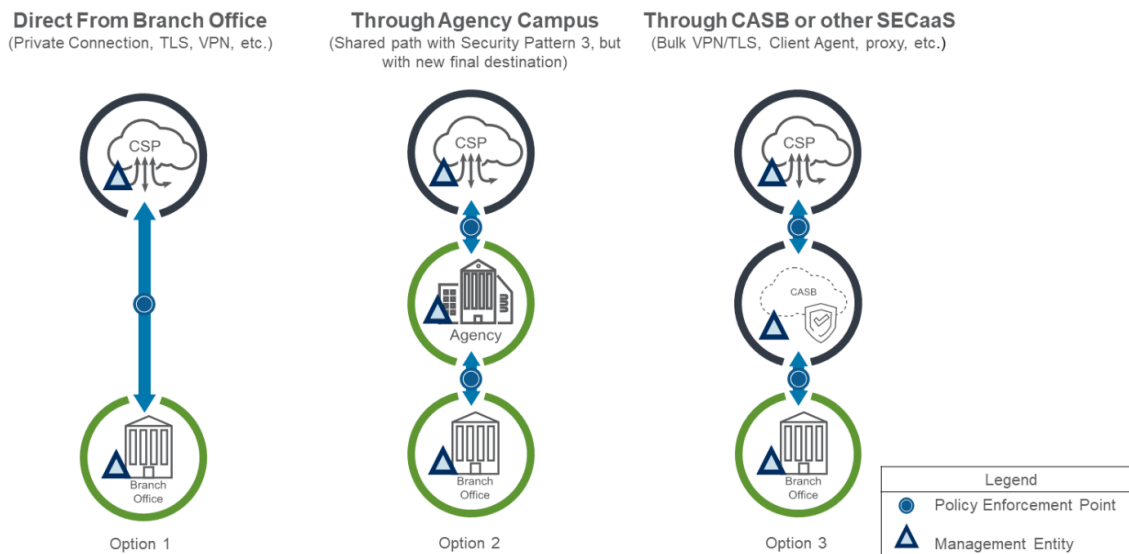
Direct From Branch Office
(Private Connection, TLS, VPN, etc.)

CSP

Branch Office

Option 1

Through Agency Campus
(Shared path with Security Pattern 3, but with new final destination)

CSP

Agency

Branch Office

Option 2

Through CASB or other SECaaS
(Bulk VPN/TLS, Client Agent, proxy, etc.)

CSP

CASB

Branch Office

Option 3

Legend
Policy Enforcement Point
Management Entity